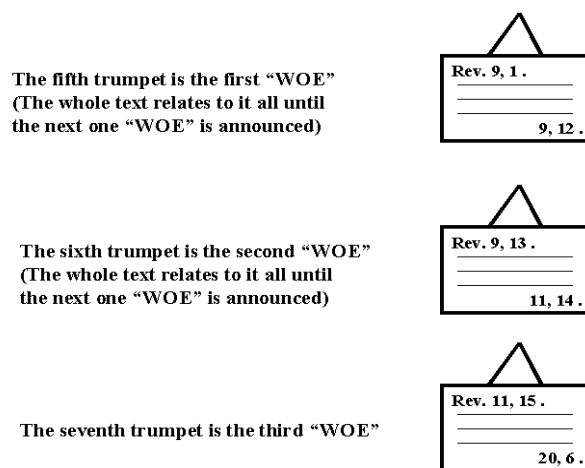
The fifth trumpet is the first "WOE" (The whole text relates to it all until the next one "WOE" is announced)

Rev. 9, 1 .

9, 12 .

The sixth trumpet is the second "WOE" (The whole text relates to it all until the next one "WOE" is announced)

Rev. 9, 13 .

11, 14 .

The seventh trumpet is the third "WOE"

Rev. 11, 15 .

20, 6 .